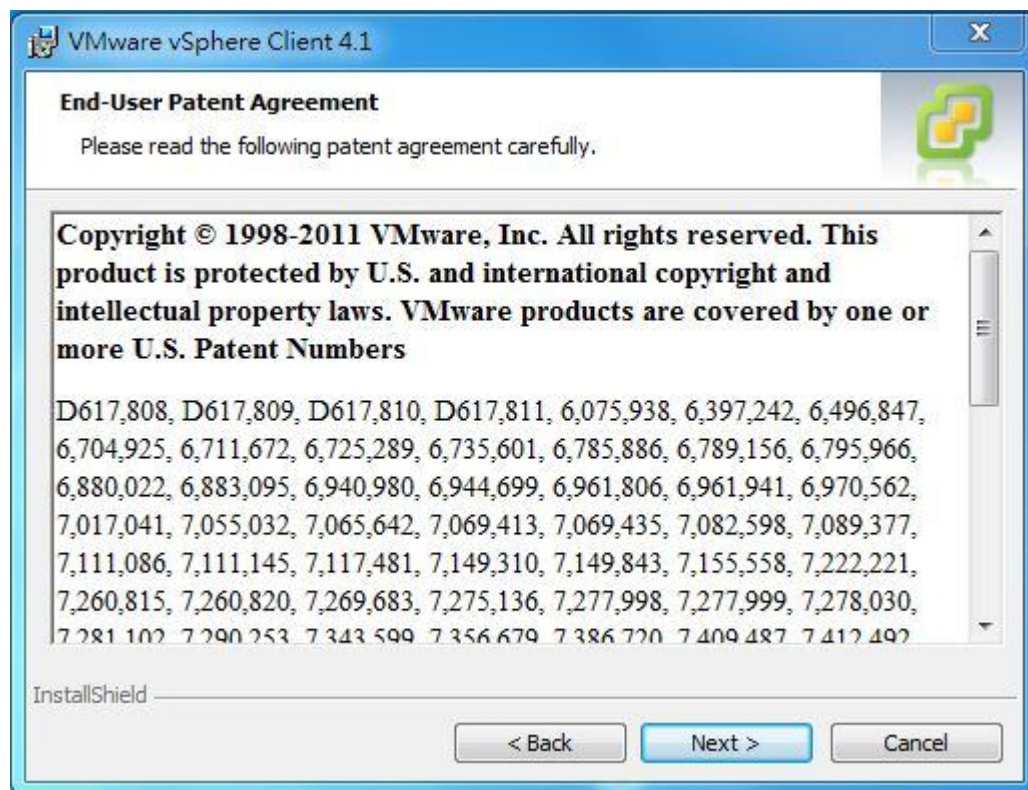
VMware vSphere Client 4.1

End-User Patent Agreement

Please read the following patent agreement carefully.

Copyright © 1998-2011 VMware, Inc. All rights reserved. This product is protected by U.S. and international copyright and intellectual property laws. VMware products are covered by one or more U.S. Patent Numbers

D617,808, D617,809, D617,810, D617,811, 6,075,938, 6,397,242, 6,496,847, 6,704,925, 6,711,672, 6,725,289, 6,735,601, 6,785,886, 6,789,156, 6,795,966, 6,880,022, 6,883,095, 6,940,980, 6,944,699, 6,961,806, 6,961,941, 6,970,562, 7,017,041, 7,055,032, 7,065,642, 7,069,413, 7,069,435, 7,082,598, 7,089,377, 7,111,086, 7,111,145, 7,117,481, 7,149,310, 7,149,843, 7,155,558, 7,222,221, 7,260,815, 7,260,820, 7,269,683, 7,275,136, 7,277,998, 7,277,999, 7,278,030, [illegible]

InstallShield

< Back
Next >
Cancel